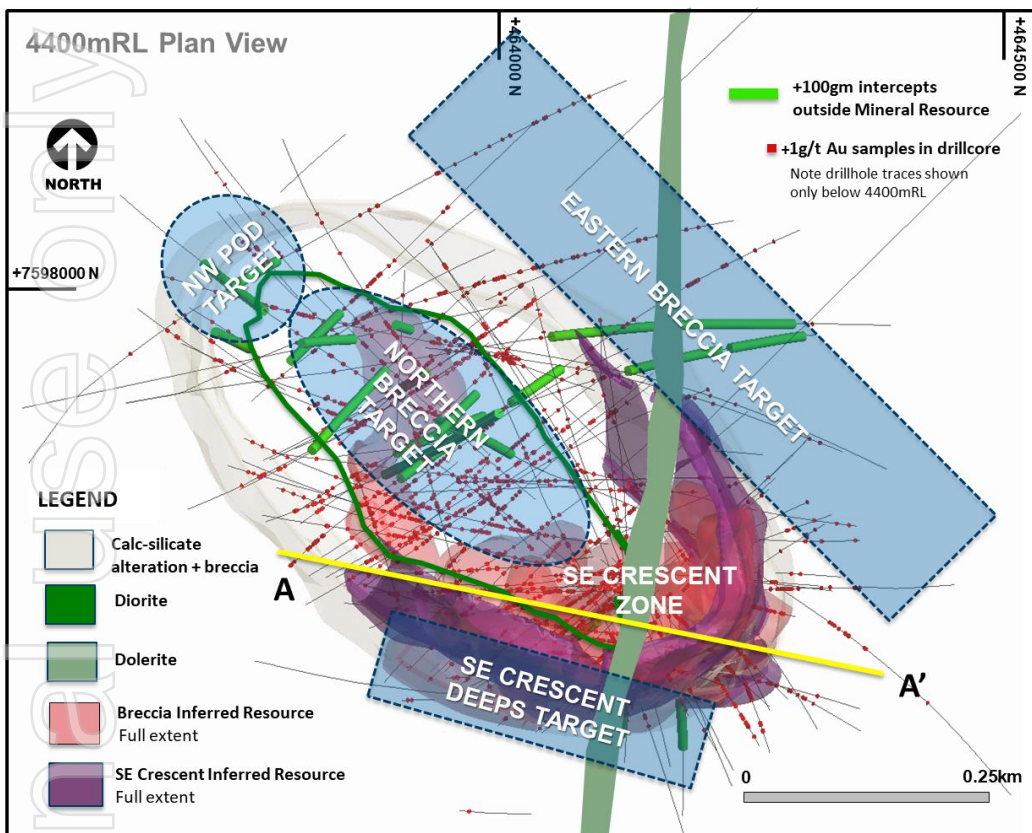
4400mRL Plan View

+464000 N

+464500 N

+100gm intercepts outside Mineral Resource

+1g/t Au samples in drillcore

Note drillhole traces shown only below 4400mRL

NORTH

+7598000 N

NW POD TARGET

NORTHERN BRECCIA TARGET

EASTERN BRECCIA TARGET

LEGEND

Calc-silicate alteration + breccia

Diorite

Dolerite

Breccia Inferred Resource Full extent

SE Crescent Inferred Resource Full extent

A

SE CRESCENT ZONE

SE CRESCENT DEEPS TARGET

A'

0

0.25km

personal use only